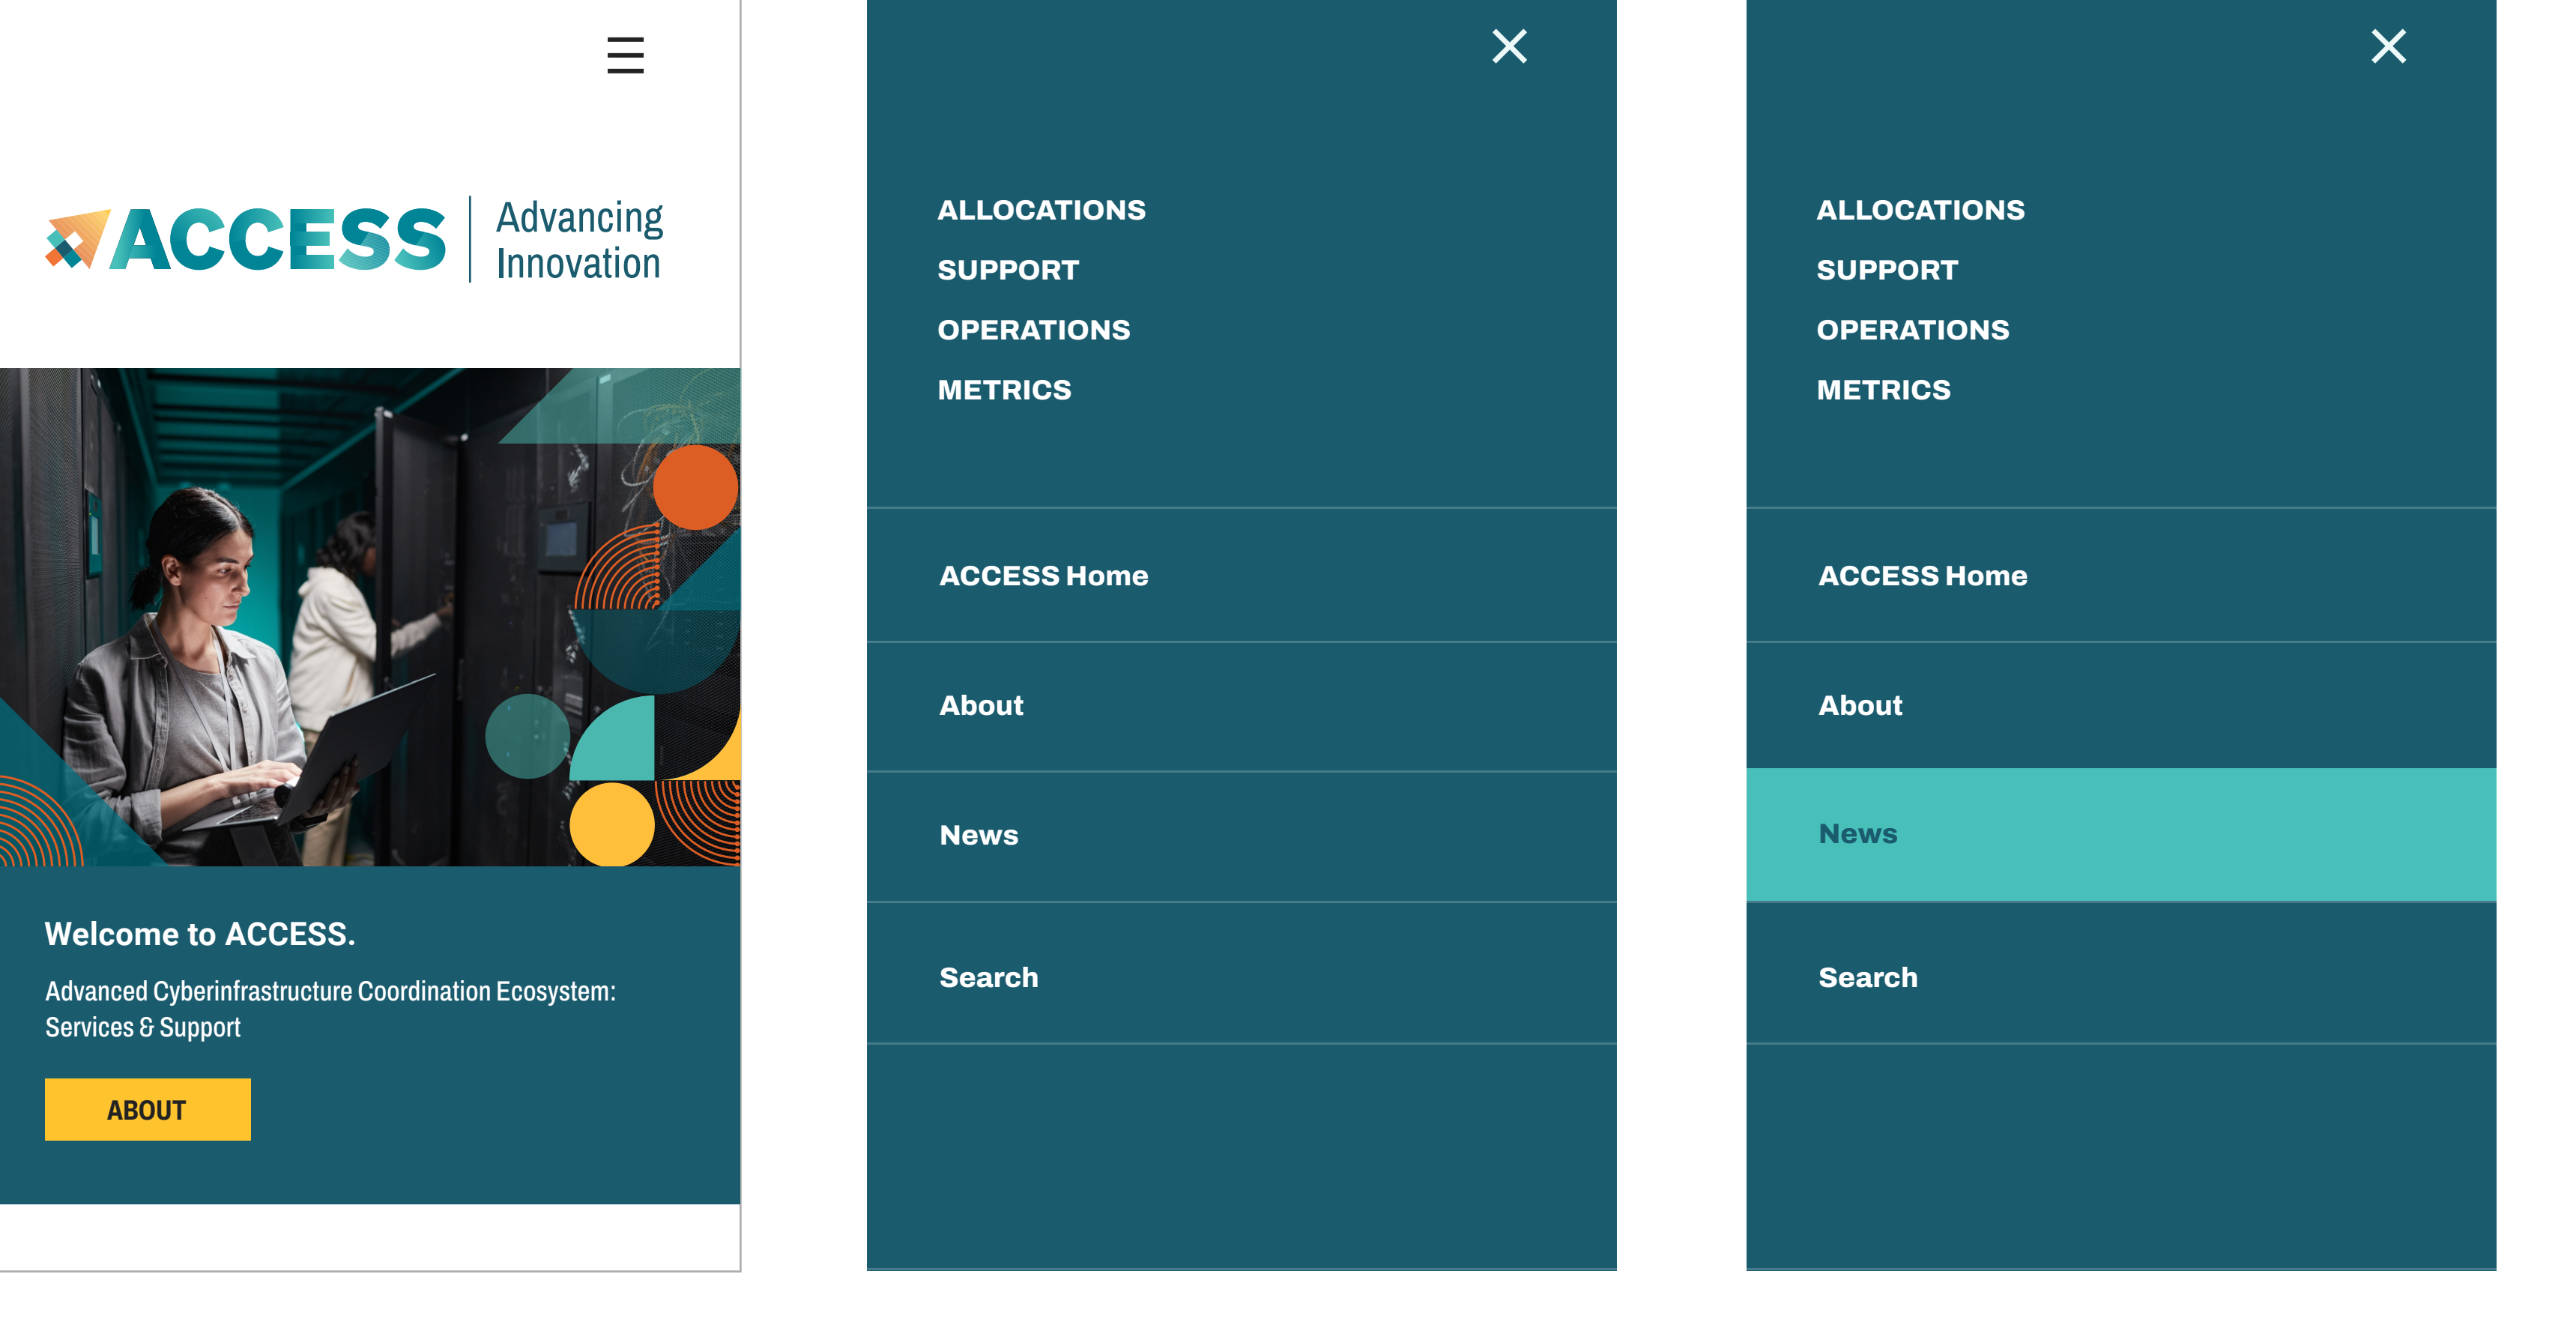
ACCESS Advancing Innovation

Welcome to ACCESS.

Advanced Cyberinfrastructure Coordination Ecosystem: Services & Support

ABOUT

ALLOCATIONS
SUPPORT
OPERATIONS
METRICS

ACCESS Home

About

News

Search

ALLOCATIONS
SUPPORT
OPERATIONS
METRICS

ACCESS Home

About

News

Search